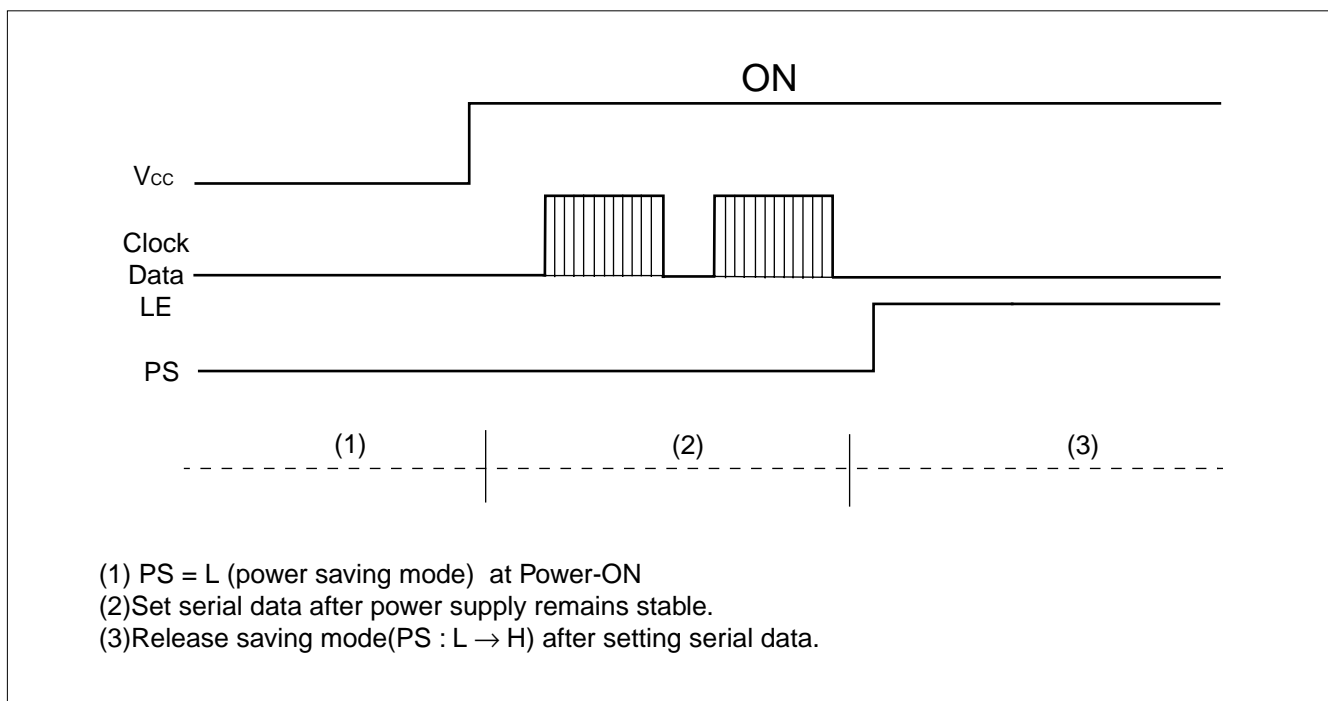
ON

Vcc

Clock
Data
LE

PS

(1)

(2)

(3)

(1) PS = L (power saving mode) at Power-ON
(2)Set serial data after power supply remains stable.
(3)Release saving mode(PS : L $\rightarrow$ H) after setting serial data.